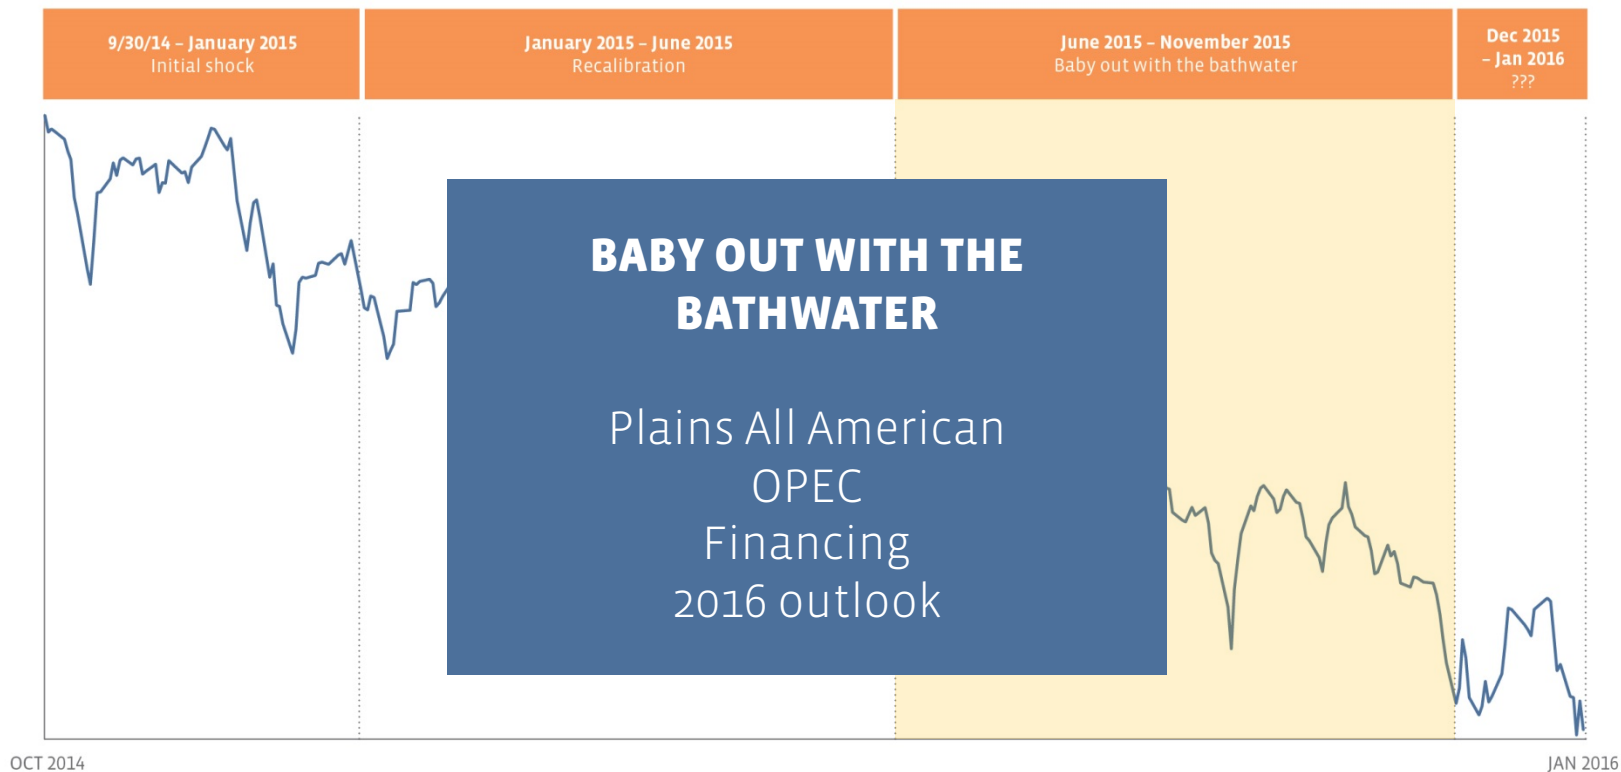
9/30/14 – January 2015
Initial shock

January 2015 – June 2015
Recalibration

June 2015 – November 2015
Baby out with the bathwater

Dec 2015 – Jan 2016
???

BABY OUT WITH THE BATHWATER

Plains All American
OPEC
Financing
2016 outlook

OCT 2014

JAN 2016